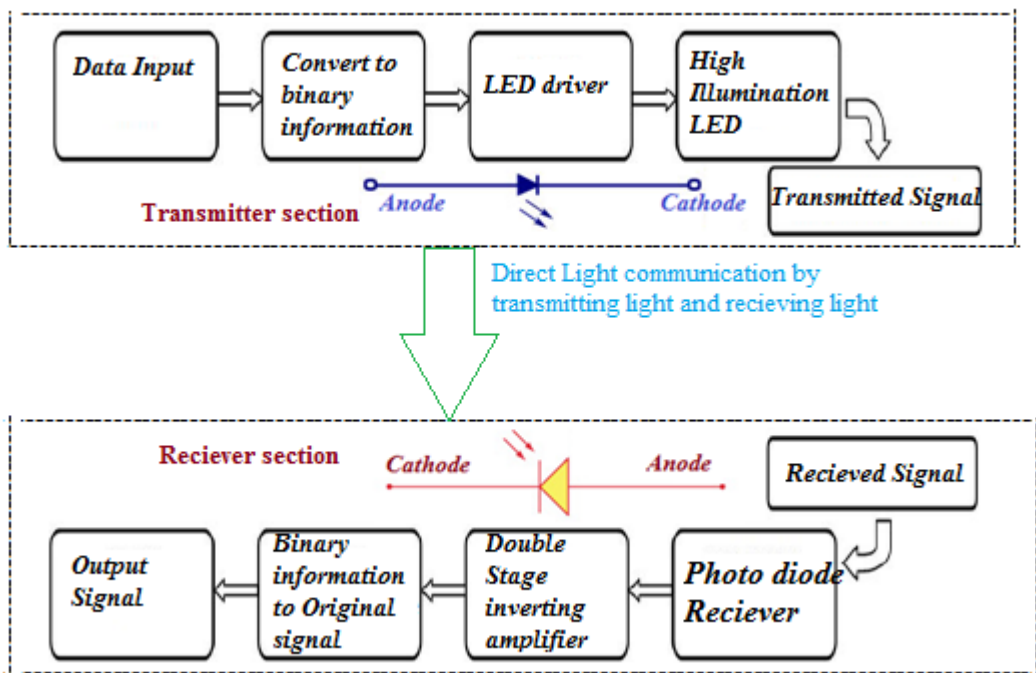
Data Input

Convert to binary information

LED driver

High Illumination LED

Anode

Cathode

Transmitter section

Transmitted Signal

Direct Light communication by transmitting light and recieving light

Reciever section

Cathode

Anode

Recieved Signal

Output Signal

Binary information to Original signal

Double Stage inverting amplifier

Photo diode Reciever